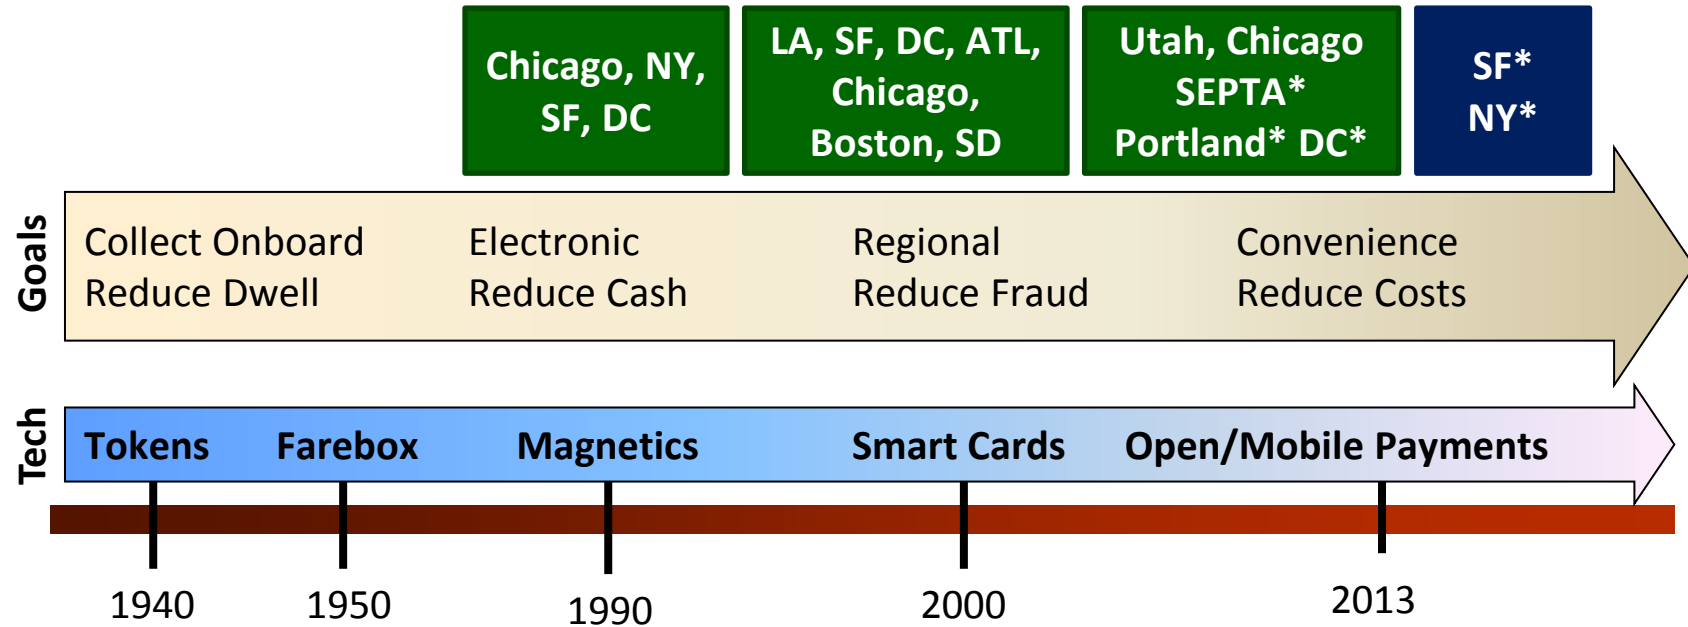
Chicago, NY, SF, DC

LA, SF, DC, ATL, Chicago, Boston, SD

Utah, Chicago SEPTA* Portland* DC*

SF* NY*

Goals

Collect Onboard
Reduce Dwell

Electronic
Reduce Cash

Regional
Reduce Fraud

Convenience
Reduce Costs

Tech

Tokens

Farebox

Magnetics

Smart Cards

Open/Mobile Payments

1940

1950

1990

2000

2013